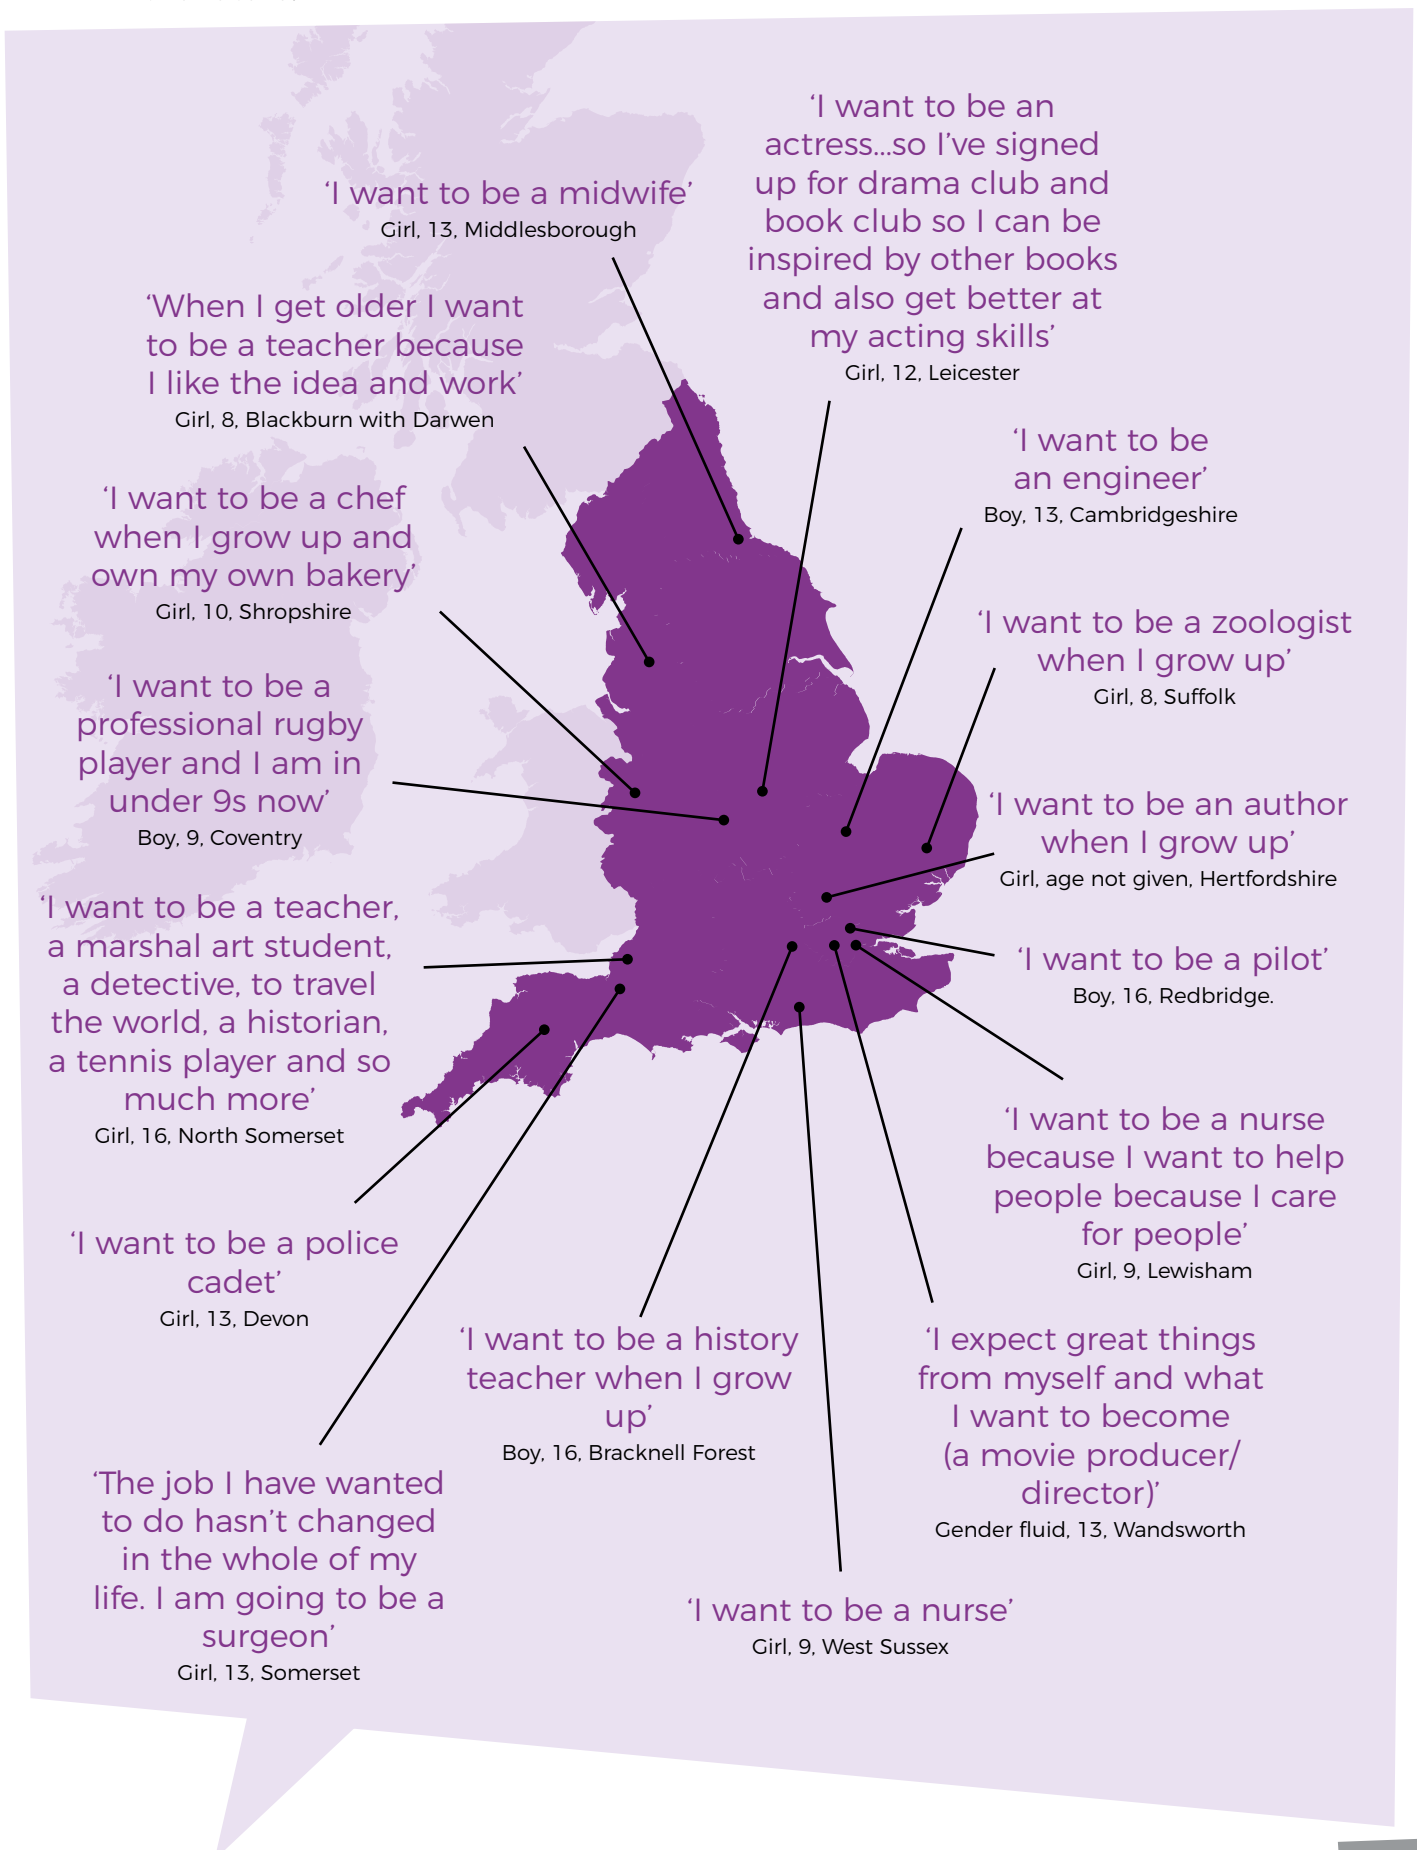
‘I want to be a midwife’
Girl, 13, Middlesborough

‘I want to be an actress...so I’ve signed up for drama club and book club so I can be inspired by other books and also get better at my acting skills’
Girl, 12, Leicester

‘When I get older I want to be a teacher because I like the idea and work’
Girl, 8, Blackburn with Darwen

‘I want to be an engineer’
Boy, 13, Cambridgeshire

‘I want to be a chef when I grow up and own my own bakery’
Girl, 10, Shropshire

‘I want to be a zoologist when I grow up’
Girl, 8, Suffolk

‘I want to be a professional rugby player and I am in under 9s now’
Boy, 9, Coventry

‘I want to be an author when I grow up’
Girl, age not given, Hertfordshire

‘I want to be a teacher, a marshal art student, a detective, to travel the world, a historian, a tennis player and so much more’
Girl, 16, North Somerset

‘I want to be a pilot’
Boy, 16, Redbridge.

‘I want to be a nurse because I want to help people because I care for people’
Girl, 9, Lewisham

‘I want to be a police cadet’
Girl, 13, Devon

‘I want to be a history teacher when I grow up’
Boy, 16, Bracknell Forest

‘I expect great things from myself and what I want to become (a movie producer/ director)’
Gender fluid, 13, Wandsworth

‘The job I have wanted to do hasn’t changed in the whole of my life. I am going to be a surgeon’
Girl, 13, Somerset

‘I want to be a nurse’
Girl, 9, West Sussex